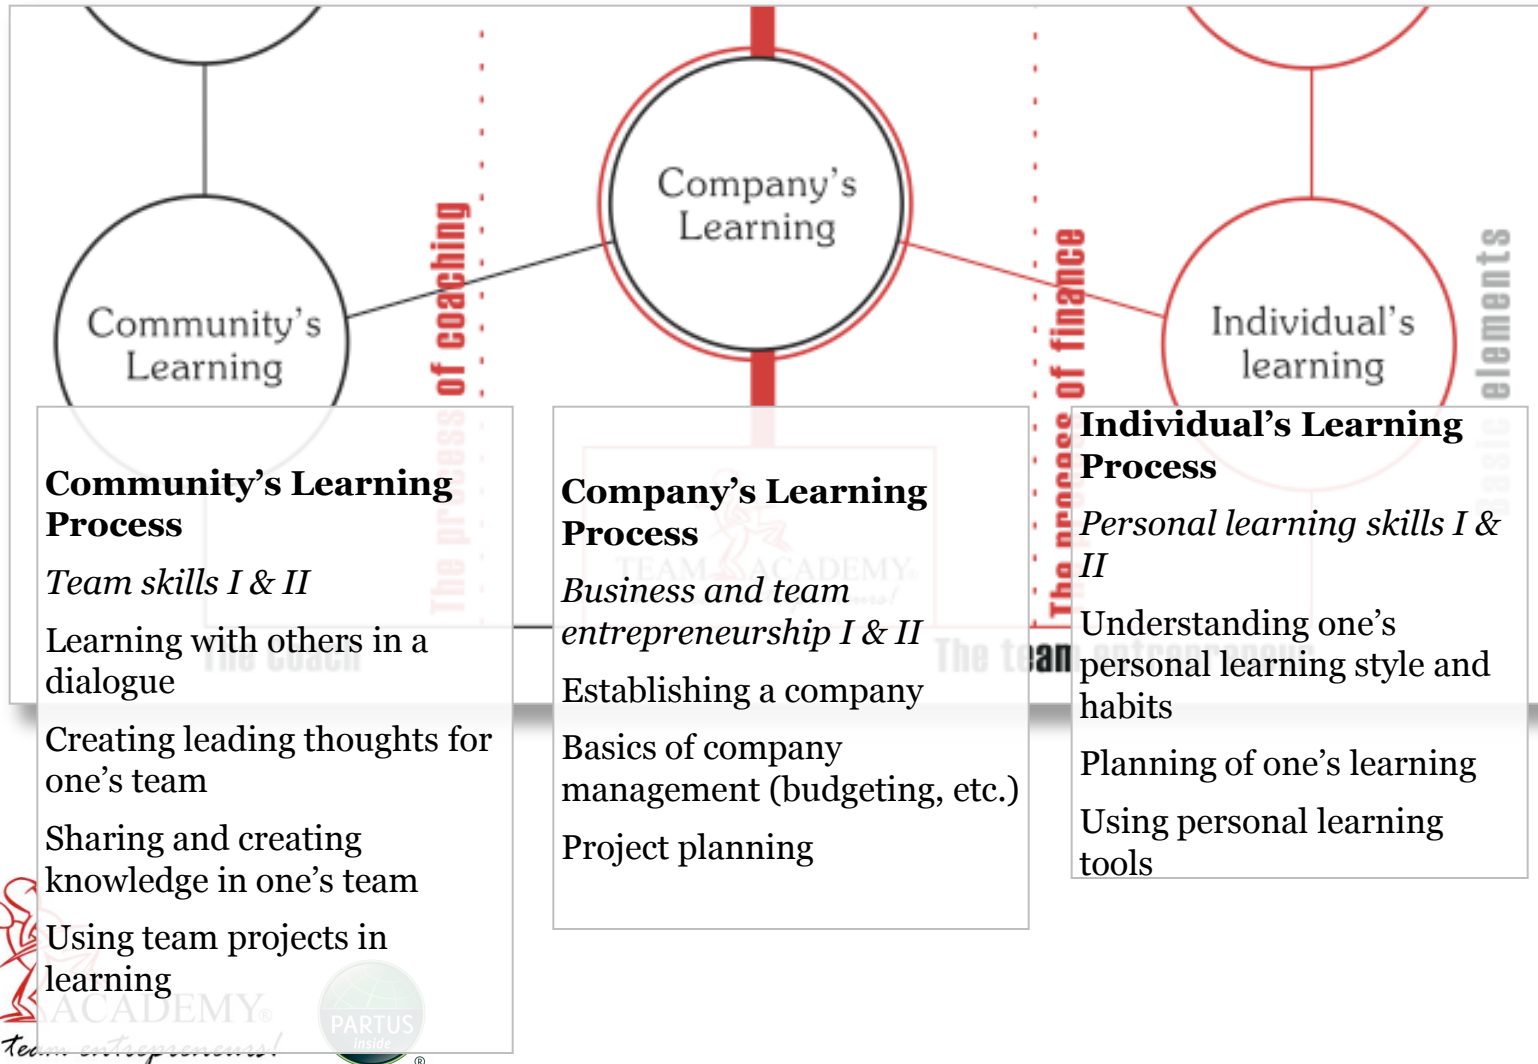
Company's Learning

Community's Learning

Individual's learning

The process of coaching

The process of finance

basic elements

The coach

The team entrepreneurs

Community's Learning Process

Team skills I & II

Learning with others in a dialogue

Creating leading thoughts for one's team

Sharing and creating knowledge in one's team

Using team projects in learning

Company's Learning Process

Business and team entrepreneurship I & II

Establishing a company

Basics of company management (budgeting, etc.)

Project planning

Individual's Learning Process

Personal learning skills I & II

Understanding one's personal learning style and habits

Planning of one's learning

Using personal learning tools

TEAM ACADEMY

ACADEMY

Team entrepreneurs!

PARTUS inside